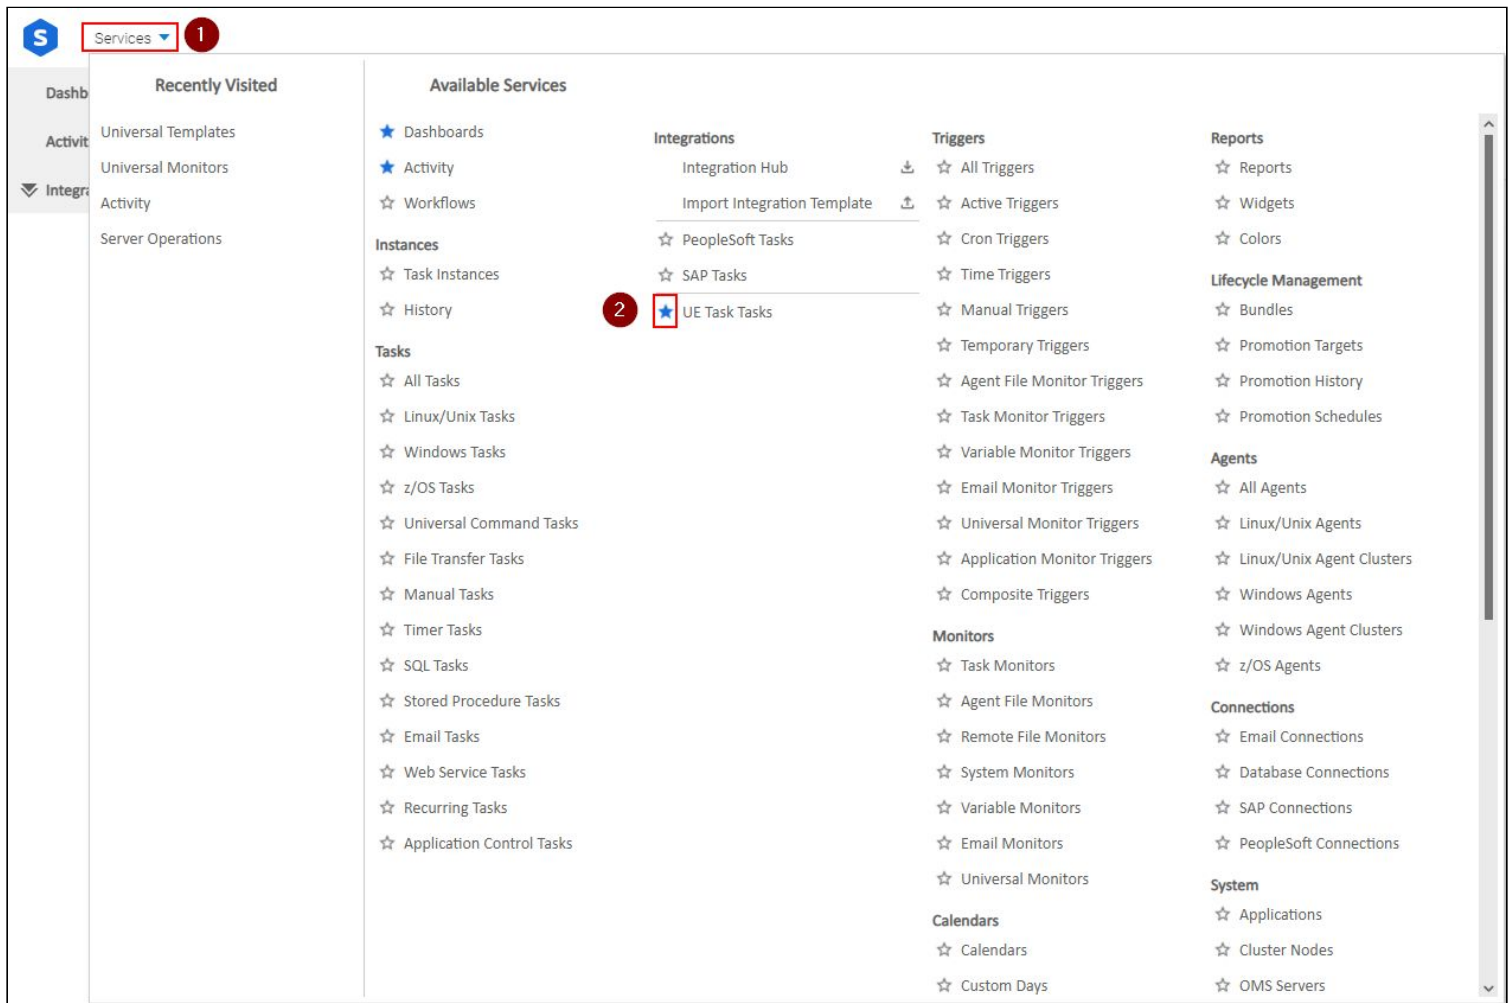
S Services 1

Dashb
Activit
Integr

Recently Visited
Universal Templates
Universal Monitors
Activity
Server Operations

Available Services
Dashboards
Activity
Workflows

Instances
Task Instances
History

Tasks
All Tasks
Linux/Unix Tasks
Windows Tasks
z/OS Tasks
Universal Command Tasks
File Transfer Tasks
Manual Tasks
Timer Tasks
SQL Tasks
Stored Procedure Tasks
Email Tasks
Web Service Tasks
Recurring Tasks
Application Control Tasks

Integrations
Integration Hub
Import Integration Template
PeopleSoft Tasks
SAP Tasks
2 UE Task Tasks

Triggers
All Triggers
Active Triggers
Cron Triggers
Time Triggers
Manual Triggers
Temporary Triggers
Agent File Monitor Triggers
Task Monitor Triggers
Variable Monitor Triggers
Email Monitor Triggers
Universal Monitor Triggers
Application Monitor Triggers
Composite Triggers

Monitors
Task Monitors
Agent File Monitors
Remote File Monitors
System Monitors
Variable Monitors
Email Monitors
Universal Monitors

Calendars
Calendars
Custom Days

Reports
Reports
Widgets
Colors

Lifecycle Management
Bundles
Promotion Targets
Promotion History
Promotion Schedules

Agents
All Agents
Linux/Unix Agents
Linux/Unix Agent Clusters
Windows Agents
Windows Agent Clusters
z/OS Agents

Connections
Email Connections
Database Connections
SAP Connections
PeopleSoft Connections

System
Applications
Cluster Nodes
OMS Servers